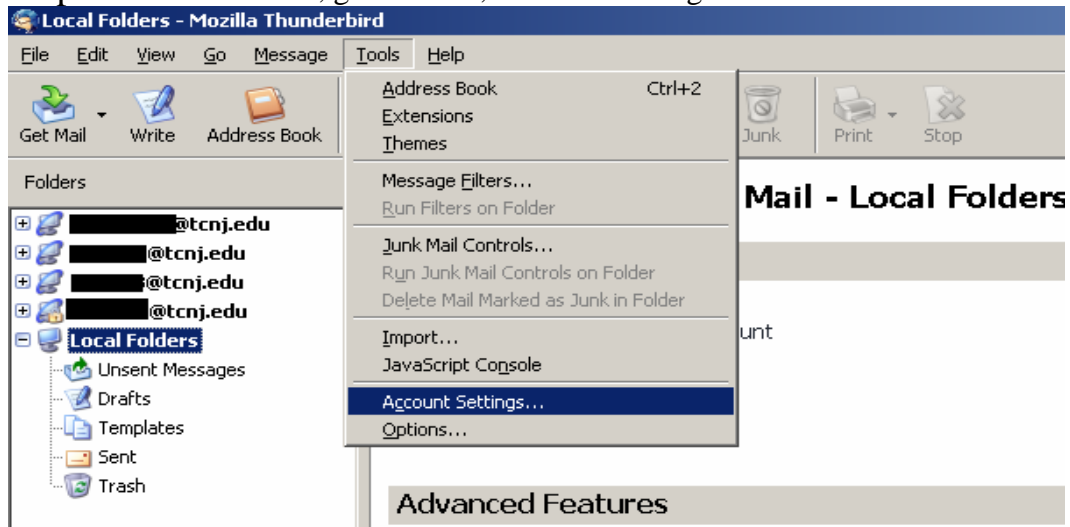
Local Folders - Mozilla Thunderbird

File Edit View Go Message Tools Help

Get Mail Write Address Book Junk Print Stop

Folders

@tcnj.edu
@tcnj.edu
@tcnj.edu
@tcnj.edu
Local Folders
Unsent Messages
Drafts
Templates
Sent
Trash

Address Book Ctrl+2
Extensions
Themes
Message Filters...
Run Filters on Folder
Junk Mail Controls...
Run Junk Mail Controls on Folder
Delete Mail Marked as Junk in Folder
Import...
JavaScript Console
Account Settings...
Options...

Mail - Local Folders

unt

Advanced Features